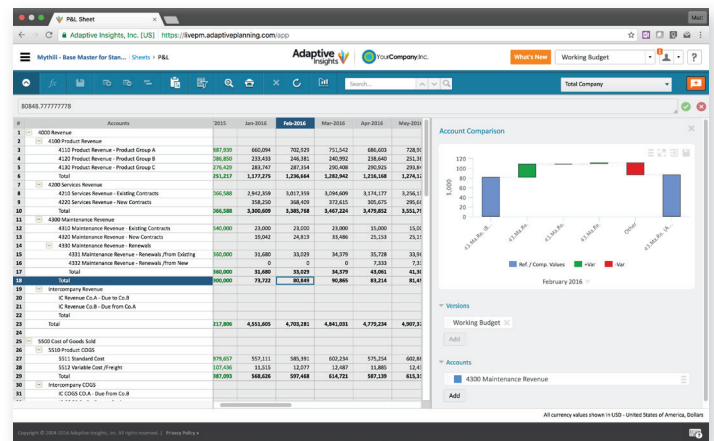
P&L Sheet

Adaptive Insights, Inc. [US] https://livepm.adaptiveplanning.com/app

Mythili - Base Master for Stan... | Sheets > P&L

Adaptive Insights

YourCompany Inc.

What's New

Working Budget

Search...

Total Company

80848.77777778

| | Accounts | 2015 | Jan-2016 | Feb-2016 | Mar-2016 | Apr-2016 | May-2016 |
|---|---|---|---|---|---|---|---|
| 1 | 4000 Revenue | | | | | | |
| 2 | 4100 Product Revenue | | | | | | |
| 3 | 4110 Product Revenue - Product Group A | 887,030 | 660,094 | 702,529 | 751,542 | 686,603 | 728,9 |
| 4 | 4120 Product Revenue - Product Group B | 286,850 | 233,433 | 246,381 | 240,992 | 238,640 | 251,1 |
| 5 | 4130 Product Revenue - Product Group C | 276,420 | 283,747 | 287,354 | 290,408 | 290,925 | 293,8 |
| 6 | Total | 251,217 | 1,177,275 | 1,236,664 | 1,282,942 | 1,216,168 | 1,274,1 |
| 7 | 4200 Services Revenue | | | | | | |
| 8 | 4210 Services Revenue - Existing Contracts | 366,588 | 2,942,359 | 3,017,359 | 3,094,609 | 3,174,177 | 3,256,1 |
| 9 | 4220 Services Revenue - New Contracts | | 358,250 | 368,409 | 372,615 | 305,675 | 295,6 |
| 10 | Total | 366,588 | 3,300,609 | 3,385,768 | 3,467,224 | 3,479,852 | 3,551,7 |
| 11 | 4300 Maintenance Revenue | | | | | | |
| 12 | 4310 Maintenance Revenue - Existing Contracts | 540,000 | 23,000 | 23,000 | 23,000 | 15,000 | 15,0 |
| 13 | 4320 Maintenance Revenue - New Contracts | | 19,042 | 24,819 | 33,486 | 25,153 | 23,1 |
| 14 | 4330 Maintenance Revenue - Renewals | | | | | | |
| 15 | 4331 Maintenance Revenue - Renewals /From Existing | 360,000 | 31,680 | 33,029 | 34,379 | 35,728 | 33,9 |
| 16 | 4332 Maintenance Revenue - Renewals /From New | | 0 | 0 | 0 | 7,333 | 7,3 |
| 17 | Total | 360,000 | 31,680 | 33,029 | 34,379 | 43,061 | 41,3 |
| 18 | Total | 900,000 | 73,722 | 80,849 | 90,865 | 83,214 | 81,4 |
| 19 | Intercompany Revenue | | | | | | |
| 20 | IC Revenue Co.A - Due to Co.B | | | | | | |
| 21 | IC Revenue Co.A - Due from Co.A | | | | | | |
| 22 | Total | | | | | | |
| 23 | Total | 217,806 | 4,551,605 | 4,703,281 | 4,841,031 | 4,779,234 | 4,907,3 |
| 24 | | | | | | | |
| 25 | 5500 Cost of Goods Sold | | | | | | |
| 26 | 5510 Product COGS | | | | | | |
| 27 | 5511 Standard Cost | 379,657 | 557,111 | 585,391 | 602,234 | 575,254 | 602,8 |
| 28 | 5512 Variable Cost /Freight | 107,436 | 11,515 | 12,077 | 12,487 | 11,885 | 12,4 |
| 29 | Total | 387,093 | 568,626 | 597,468 | 614,721 | 587,139 | 615,3 |
| 30 | Intercompany COGS | | | | | | |
| 31 | IC COGS Co.A - Due from Co.B | | | | | | |

Account Comparison

120
100
80
60
40
20
0

1,000

Other

Ref. / Comp. Values  +Var  -Var

February 2016

Versions

Working Budget

Add

Accounts

4300 Maintenance Revenue

Add

All currency values shown in USD - United States of America, Dollars

Copyright © 2004-2016 Adaptive Insights, Inc. All rights reserved. | Privacy Policy